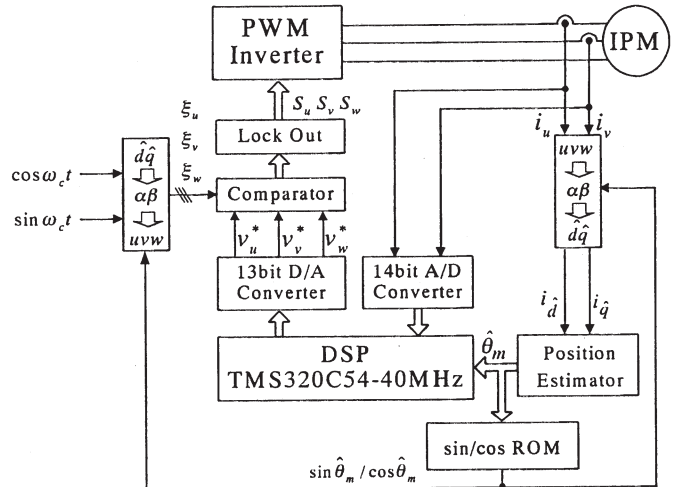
PWM Inverter

IPM

$S_u$ $S_v$ $S_w$

$\xi_u$

$\xi_v$

$\xi_w$

Lock Out

$i_u$

$i_v$

$\hat{d}\hat{q}$

$\alpha\beta$

$uvw$

$\cos\omega_c t$

$\sin\omega_c t$

Comparator

$uvw$

$\alpha\beta$

$\hat{d}\hat{q}$

$v_u^*$ $v_v^*$ $v_w^*$

13bit D/A Converter

14bit A/D Converter

$i_{\hat{d}}$

$i_{\hat{q}}$

DSP TMS320C54-40MHz

$\hat{\theta}_m$

Position Estimator

sin/cos ROM

$\sin\hat{\theta}_m / \cos\hat{\theta}_m$